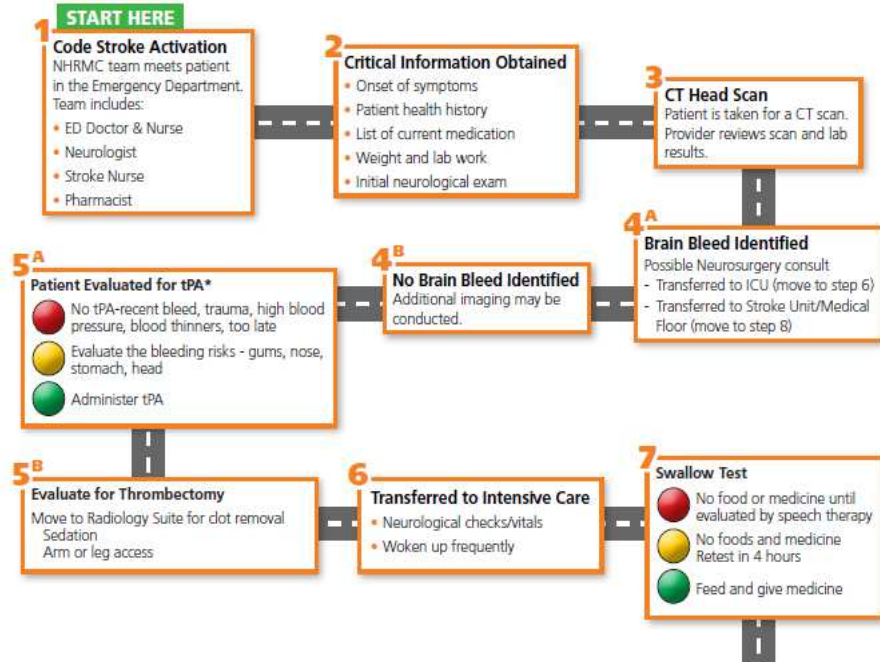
START HERE

1 Code Stroke Activation
NHRMC team meets patient in the Emergency Department. Team includes:
• ED Doctor & Nurse
• Neurologist
• Stroke Nurse
• Pharmacist

2 Critical Information Obtained
• Onset of symptoms
• Patient health history
• List of current medication
• Weight and lab work
• Initial neurological exam

3 CT Head Scan
Patient is taken for a CT scan. Provider reviews scan and lab results.

4A Brain Bleed Identified
Possible Neurosurgery consult
- Transferred to ICU (move to step 6)
- Transferred to Stroke Unit/Medical Floor (move to step 8)

4B No Brain Bleed Identified
Additional imaging may be conducted.

5A Patient Evaluated for tPA*
No tPA-recent bleed, trauma, high blood pressure, blood thinners, too late
Evaluate the bleeding risks - gums, nose, stomach, head
Administer tPA

5B Evaluate for Thrombectomy
Move to Radiology Suite for clot removal
Sedation
Arm or leg access

6 Transferred to Intensive Care
• Neurological checks/vitals
• Woken up frequently

7 Swallow Test
No food or medicine until evaluated by speech therapy
No foods and medicine
Retest in 4 hours
Feed and give medicine